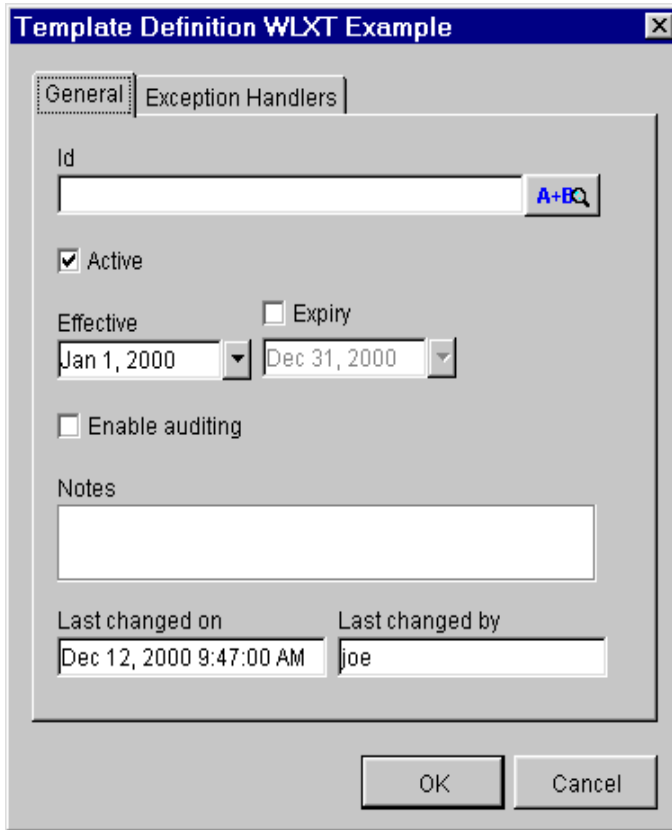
Template Definition WLXT Example

General

Exception Handlers

Id

A+B

Active

Effective

Jan 1, 2000

Expiry

Dec 31, 2000

Enable auditing

Notes

Last changed on

Dec 12, 2000 9:47:00 AM

Last changed by

joe

OK

Cancel